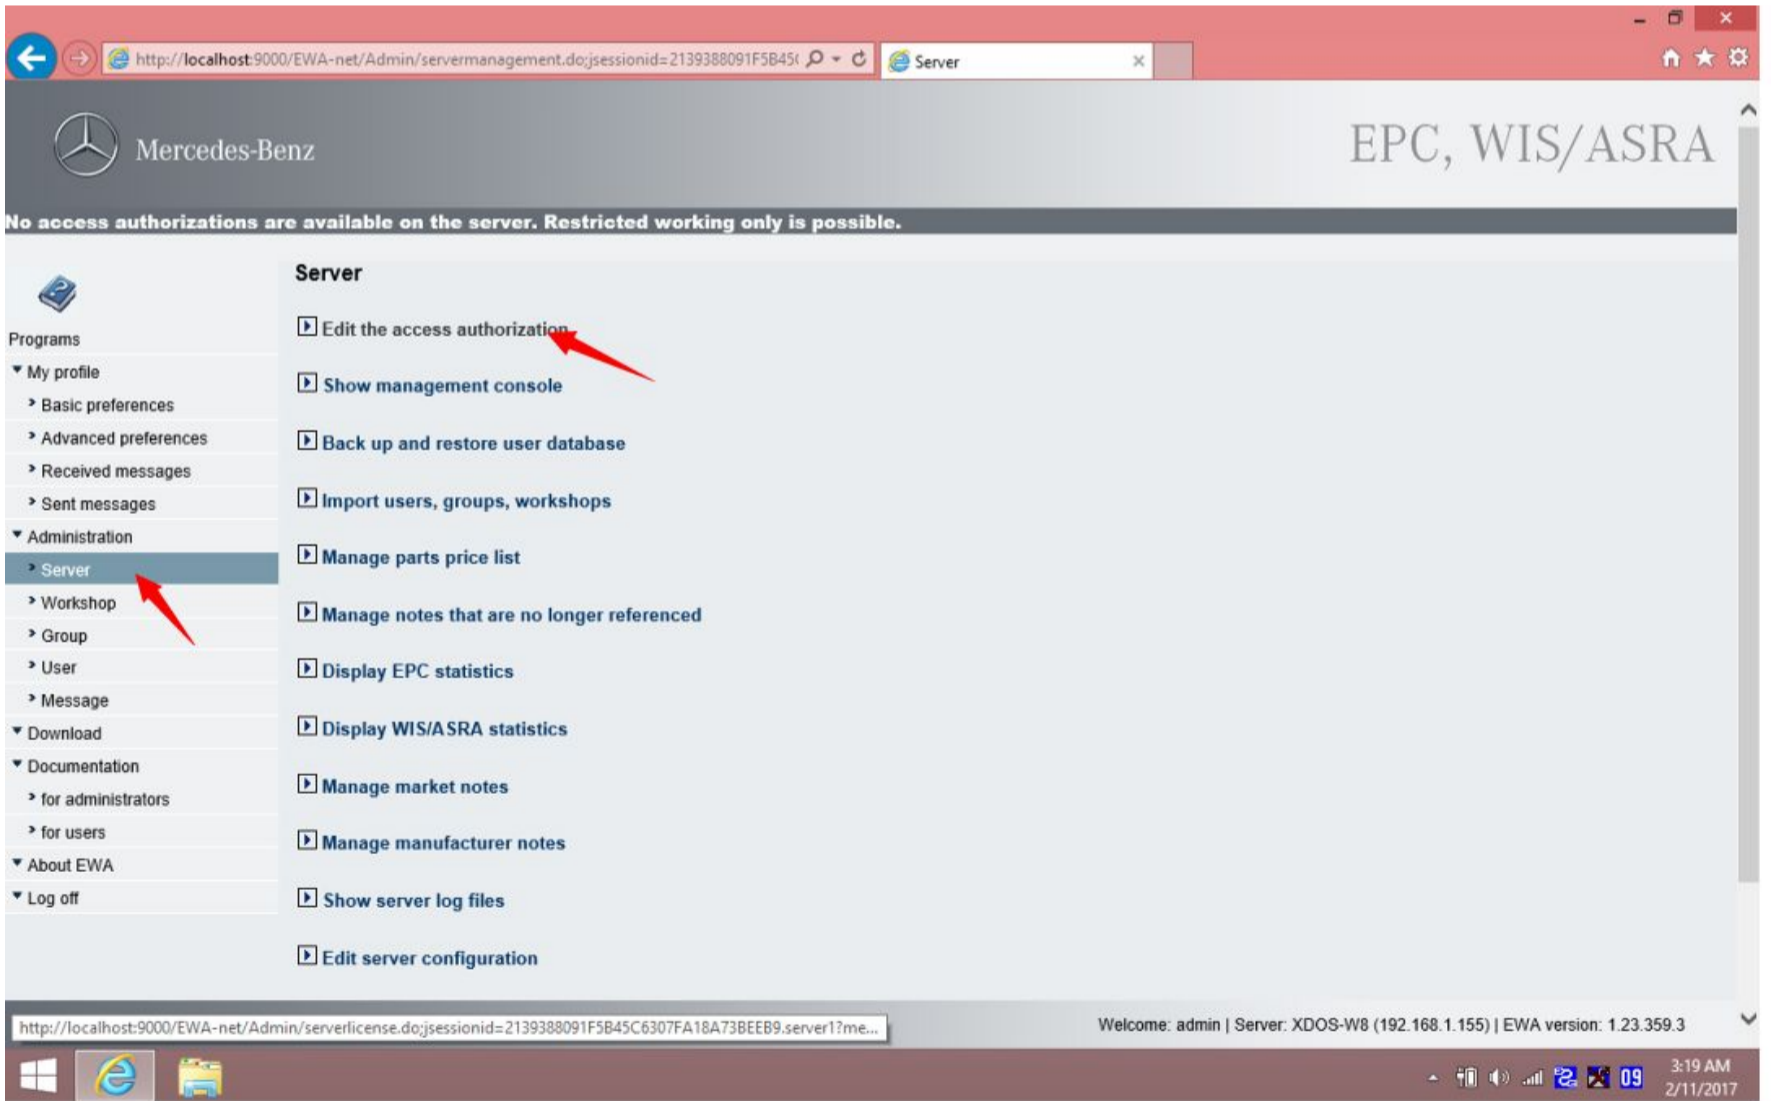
http://localhost:9000/EWA-net/Admin/servermanagement.do;jsessionid=2139388091F5B45(

Server

Mercedes-Benz

EPC, WIS/ASRA

No access authorizations are available on the server. Restricted working only is possible.

Programs
My profile
Basic preferences
Advanced preferences
Received messages
Sent messages
Administration
Server
Workshop
Group
User
Message
Download
Documentation
for administrators
for users
About EWA
Log off

Server

Edit the access authorization

Show management console

Back up and restore user database

Import users, groups, workshops

Manage parts price list

Manage notes that are no longer referenced

Display EPC statistics

Display WIS/ASRA statistics

Manage market notes

Manage manufacturer notes

Show server log files

Edit server configuration

http://localhost:9000/EWA-net/Admin/serverlicense.do;jsessionid=2139388091F5B45C6307FA18A73BEEB9.server1?me...

Welcome: admin | Server: XDOS-W8 (192.168.1.155) | EWA version: 1.23.359.3

3:19 AM
2/11/2017